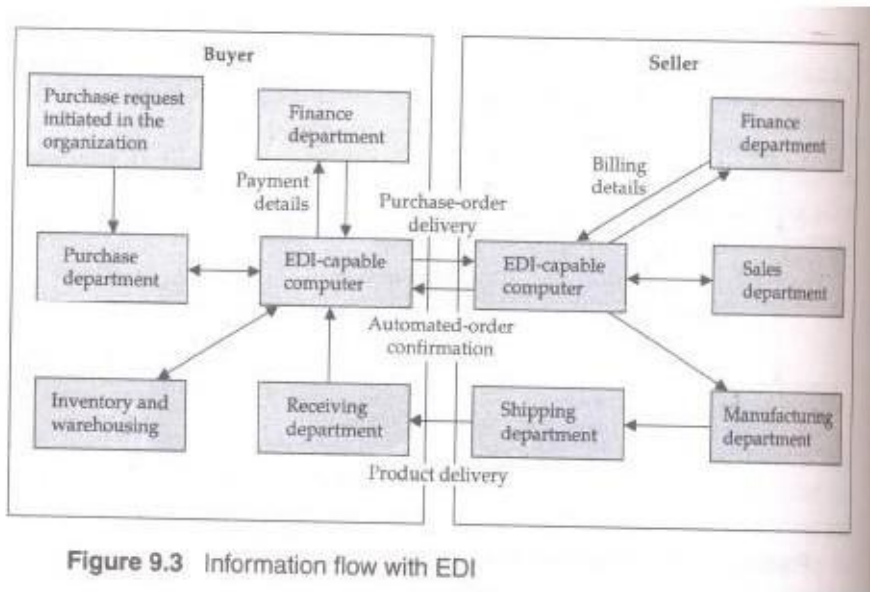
Buyer

Purchase request initiated in the organization

Finance department

Payment details

Purchase department

EDI-capable computer

Inventory and warehousing

Receiving department

Seller

Finance department

Billing details

Purchase-order delivery

EDI-capable computer

Sales department

Automated-order confirmation

Shipping department

Manufacturing department

Product delivery

Figure 9.3 Information flow with EDI